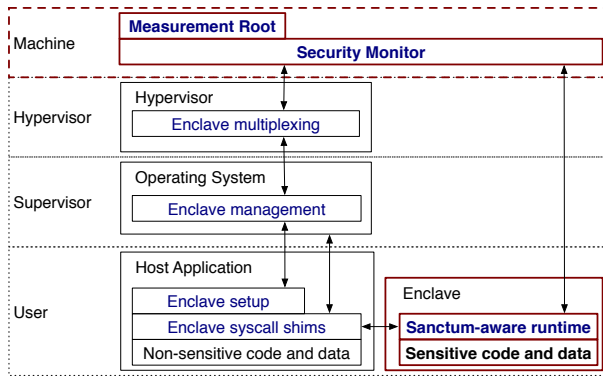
Machine

Measurement Root

Security Monitor

Hypervisor

Hypervisor

Enclave multiplexing

Supervisor

Operating System

Enclave management

User

Host Application

Enclave setup

Enclave syscall shims

Non-sensitive code and data

Enclave

Sanctum-aware runtime

Sensitive code and data